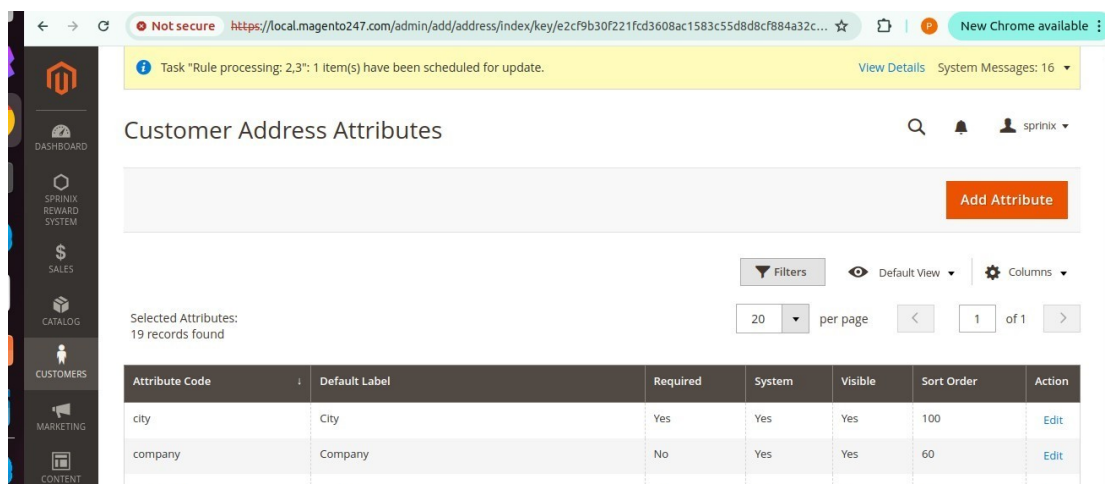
Not secure https://local.magento247.com/admin/add/address/index/key/e2cf9b30f221fcd3608ac1583c55d8d8cf884a32c...

P

New Chrome available

Task "Rule processing: 2,3": 1 item(s) have been scheduled for update.

View Details System Messages: 16

DASHBOARD

SPRINIX REWARD SYSTEM

$ SALES

CATALOG

CUSTOMERS

MARKETING

CONTENT

Customer Address Attributes

sprinix

Add Attribute

Filters

Default View

Columns

Selected Attributes:
19 records found

20 per page

1 of 1

| Attribute Code ↓ | Default Label | Required | System | Visible | Sort Order | Action |
|---|---|---|---|---|---|---|
| city | City | Yes | Yes | Yes | 100 | Edit |
| company | Company | No | Yes | Yes | 60 | Edit |